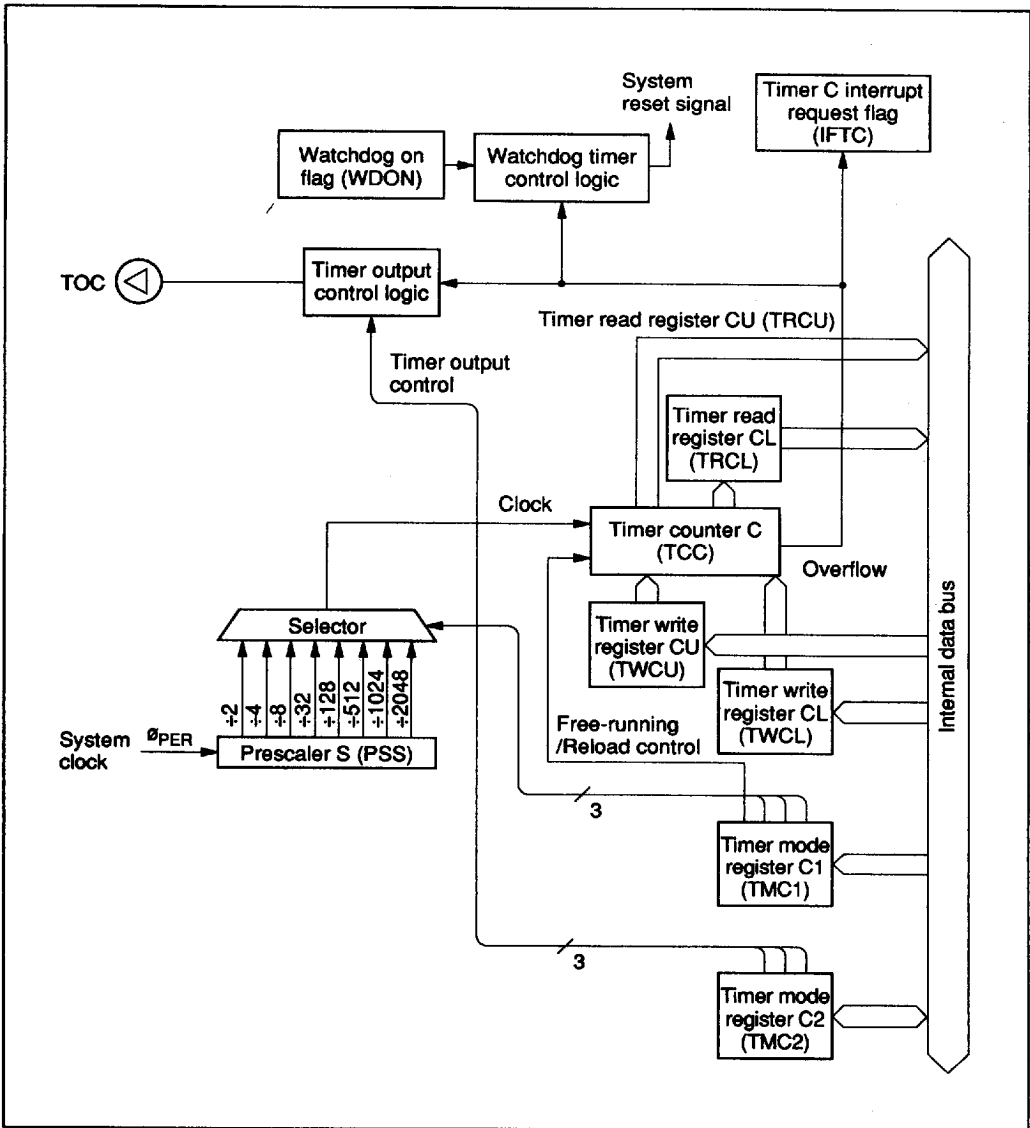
System reset signal

Timer C interrupt request flag (IFTC)

Watchdog on flag (WDON)

Watchdog timer control logic

TOC

Timer output control logic

Timer read register CU (TRCU)

Timer output control

Timer read register CL (TRCL)

Clock

Timer counter C (TCC)

Overflow

Selector

Timer write register CU (TWCU)

Timer write register CL (TWCL)

Internal data bus

$\div 2$ $\div 4$ $\div 8$ $\div 32$ $\div 128$ $\div 512$ $\div 1024$ $\div 2048$

System clock

$ø_{PER}$

Prescaler S (PSS)

Free-running /Reload control

3

Timer mode register C1 (TMC1)

3

Timer mode register C2 (TMC2)